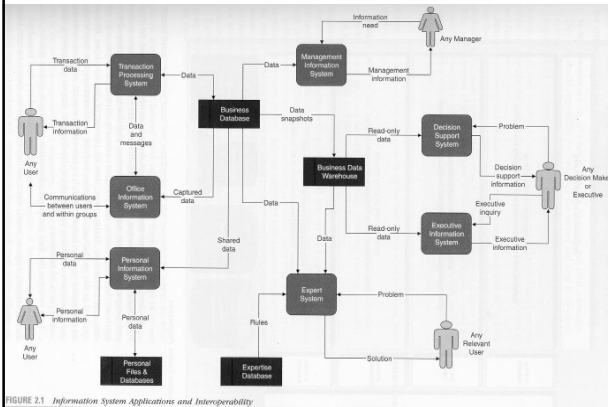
Information need

Any Manager

Transaction data

Transaction Processing System

Data

Data

Management Information System

Management information

Transaction information

Any User

Data and messages

Business Database

Data snapshots

Read-only data

Decision Support System

Problem

Decision support information

Any Decision Make or Executive

Business Data Warehouse

Communications between users and within groups

Office Information System

Captured data

Data

Data

Read-only data

Executive inquiry

Executive Information System

Executive information

Personal data

Personal Information System

Shared data

Personal information

Personal data

Expert System

Problem

Any User

Rules

Any Relevant User

Personal Files & Databases

Expertise Database

Solution

FIGURE 2.1 Information System Applications and Interoperability